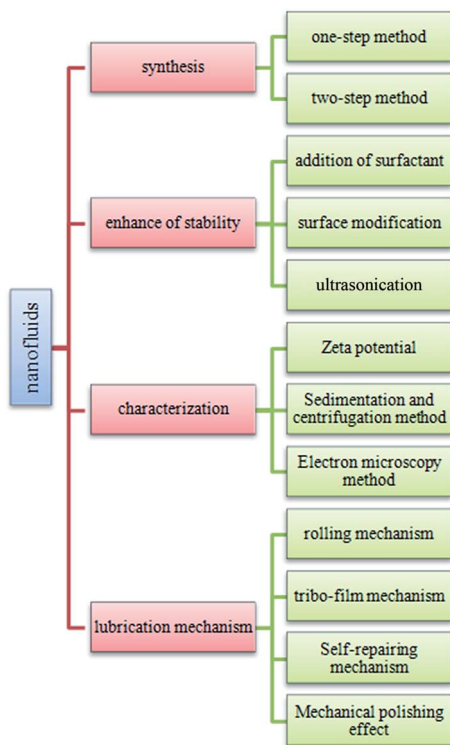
nanofluids

synthesis

one-step method

two-step method

enhance of stability

addition of surfactant

surface modification

ultrasonication

characterization

Zeta potential

Sedimentation and centrifugation method

Electron microscopy method

lubrication mechanism

rolling mechanism

tribo-film mechanism

Self-repairing mechanism

Mechanical polishing effect